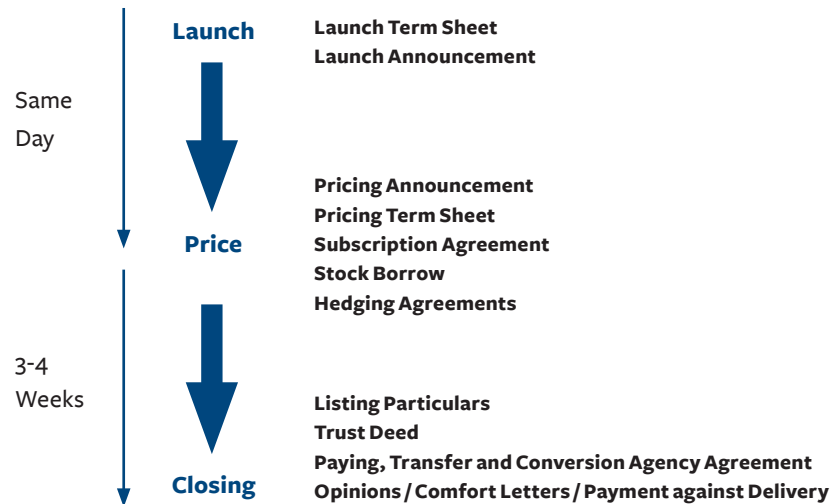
Launch

Launch Term Sheet
Launch Announcement

Same Day

Pricing Announcement
Pricing Term Sheet

Price

Subscription Agreement
Stock Borrow
Hedging Agreements

3-4 Weeks

Listing Particulars
Trust Deed
Paying, Transfer and Conversion Agency Agreement

Closing

Opinions / Comfort Letters / Payment against Delivery